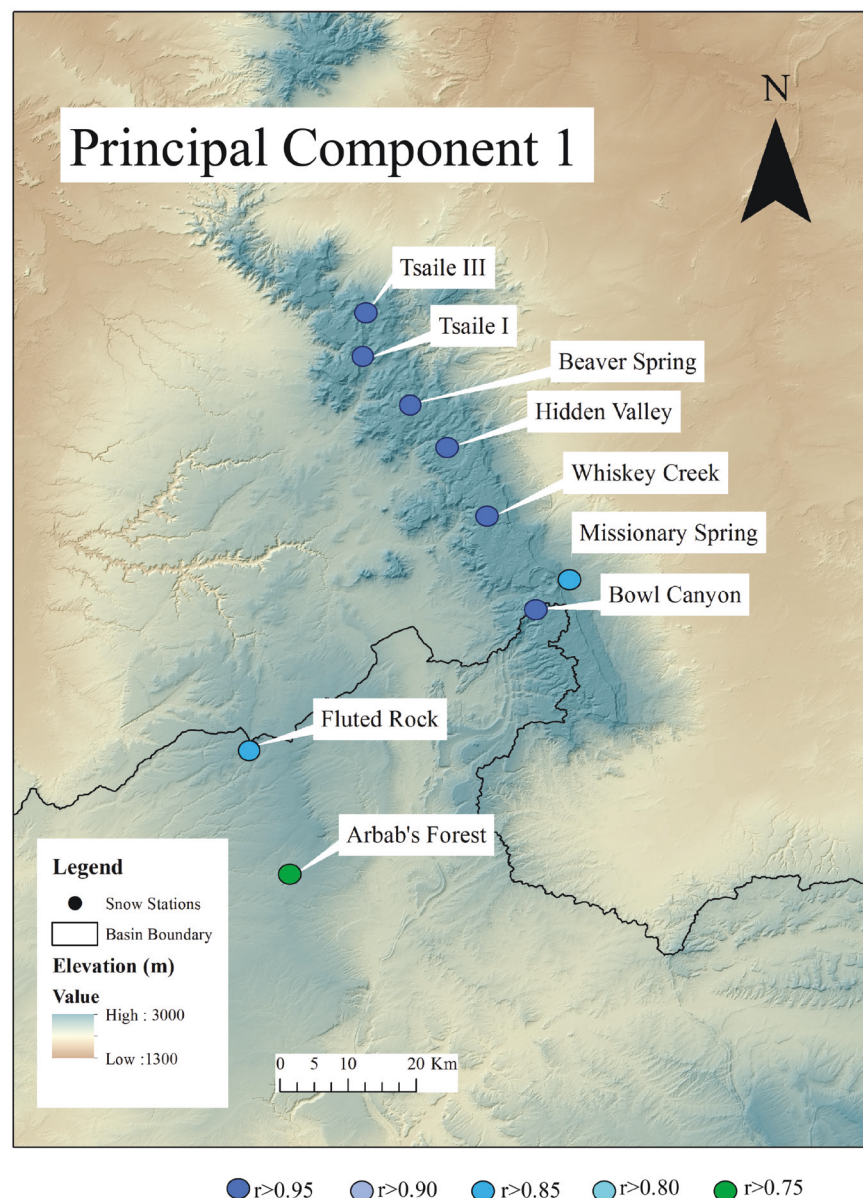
Principal Component 1

N

Tsaile III

Tsaile I

Beaver Spring

Hidden Valley

Whiskey Creek

Missionary Spring

Bowl Canyon

Fluted Rock

Arbab's Forest

Legend

Snow Stations

Basin Boundary

Elevation (m)

Value

High : 3000

Low :1300

0 5 10 20 Km

r>0.95 r>0.90 r>0.85 r>0.80 r>0.75